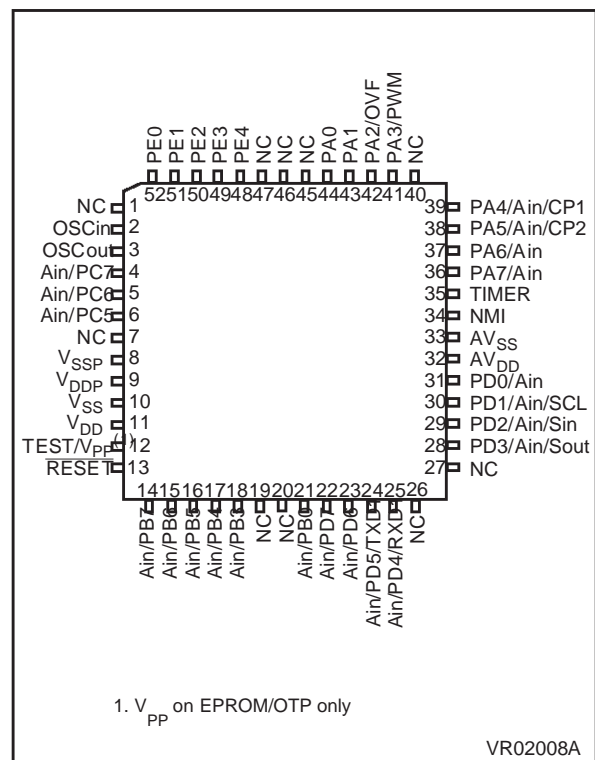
PE0 PE1 PE2 PE3 PE4 NC NC NC PA0 PA1 PA2/OVF PA3/PWM NC

52 51 50 49 48 47 46 45 44 43 42 41 40

NC 1
OSCin 2
OSCout 3
Ain/PC7 4
Ain/PC6 5
Ain/PC5 6
NC 7
$V_{SSP}$ 8
$V_{DDP}$ 9
$V_{SS}$ 10
$V_{DD}$ 11
TEST/$V_{PP}$ (1) 12
$\overline{RESET}$ 13

39 PA4/Ain/CP1
38 PA5/Ain/CP2
37 PA6/Ain
36 PA7/Ain
35 TIMER
34 NMI
33 $AV_{SS}$
32 $AV_{DD}$
31 PD0/Ain
30 PD1/Ain/SCL
29 PD2/Ain/Sin
28 PD3/Ain/Sout
27 NC

14 15 16 17 18 19 20 21 22 23 24 25 26

Ain/PB7 Ain/PB6 Ain/PB5 Ain/PB4 Ain/PB3 NC NC Ain/PB0 Ain/PD7 Ain/PD6 Ain/PD5/TXD Ain/PD4/RXD NC

1. $V_{PP}$ on EPROM/OTP only

VR02008A